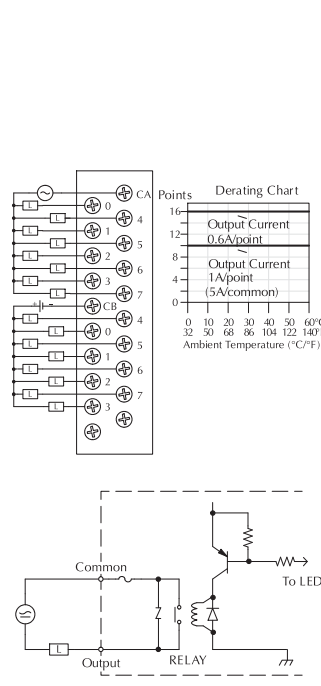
L
L
L
L
L
L
L
L
L
L
L
L
L
L
L
L
CA
0
4
1
5
2
6
3
7
CB
4
0
5
1
6
2
7
3

Points

Derating Chart

16

12

8

4

0

Output Current 0.6A/point

Output Current 1A/point (5A/common)

0 10 20 30 40 50 60°C
32 50 68 86 104 122 140°F

Ambient Temperature (°C/°F)

Common

To LED

L

Output

RELAY